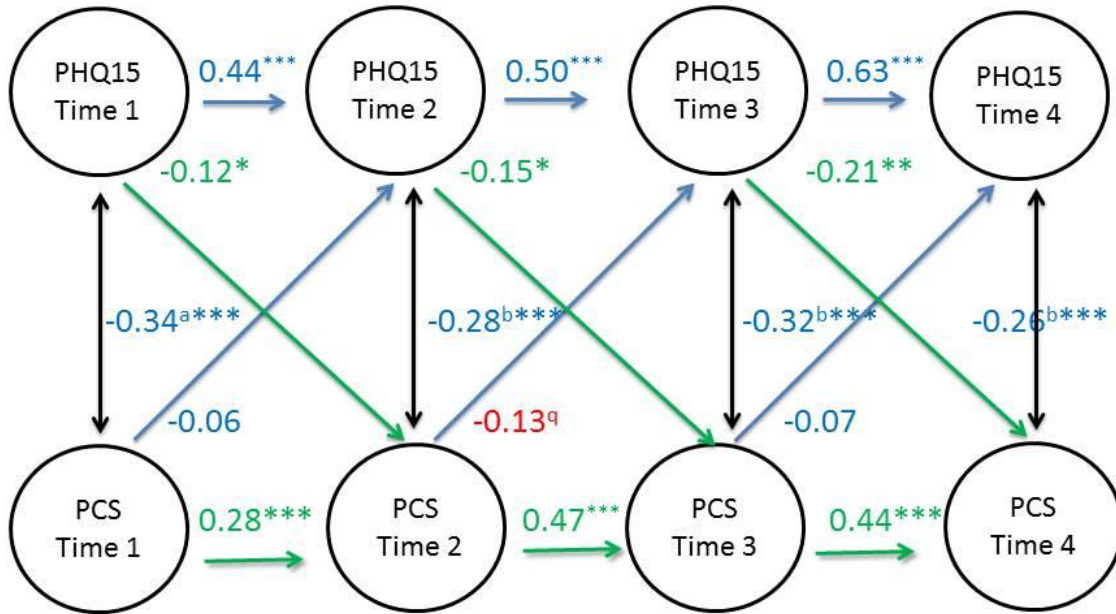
PHQ15 Time 1

$0.44^{***}$

PHQ15 Time 2

$0.50^{***}$

PHQ15 Time 3

$0.63^{***}$

PHQ15 Time 4

-0.12*

-0.15*

-0.21**

$-0.34^{a}$***

$-0.28^{b}$***

$-0.32^{b}$***

$-0.26^{b}$***

-0.06

$-0.13^{q}$

-0.07

PCS Time 1

0.28***

PCS Time 2

$0.47^{***}$

PCS Time 3

0.44***

PCS Time 4